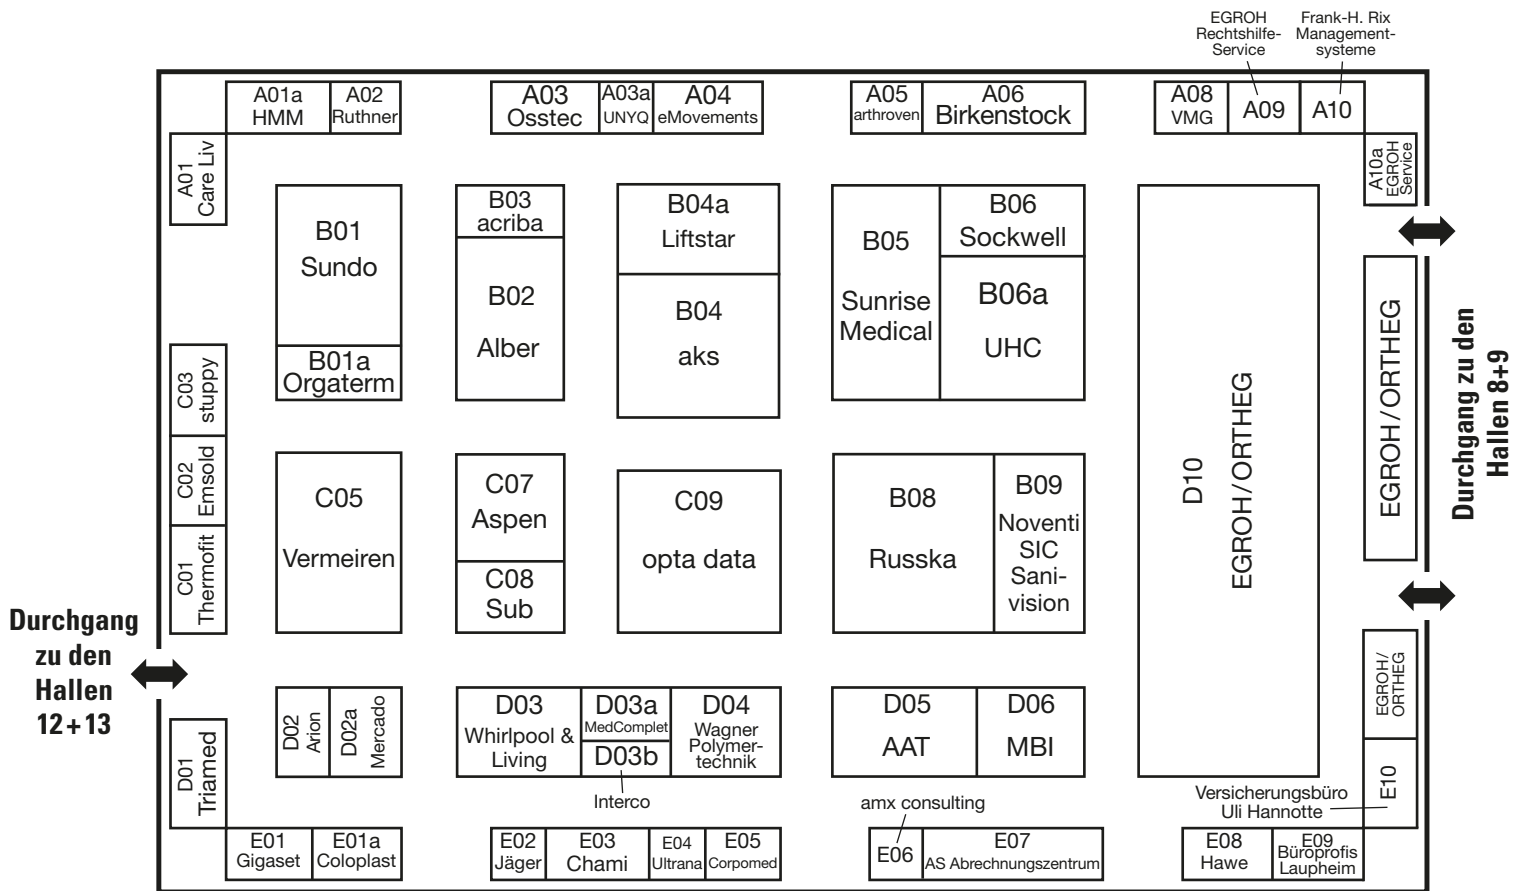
EGROH Rechtshilfe-Service

Frank-H. Rix Management-systeme

A01a HMM

A02 Ruthner

A03 Osstec

A03a UNYQ

A04 eMovements

A05 arthroven

A06 Birkenstock

A08 VMG

A09

A10

A10a EGROH Service

A01 Care Liv

B01 Sundo

B01a Orgaterm

B03 acriba

B02 Alber

B04a Liftstar

B04 aks

B05 Sunrise Medical

B06 Sockwell

B06a UHC

D10 EGROH/ORTHEG

EGROH/ORTHEG

Durchgang zu den Hallen 8+9

C03 stuppy

C02 Emsold

C01 Thermofit

C05 Vermeiren

C07 Aspen

C08 Sub

C09 opta data

B08 Russka

B09 Noventi SIC Sani-vision

Durchgang zu den Hallen 12+13

D02 Arion

D02a Mercado

D03 Whirlpool & Living

D03a MedComplet

D03b

D04 Wagner Polymer-technik

D05 AAT

D06 MBI

EGROH/ ORTHEG

E10

D01 Triamed

Interco

amx consulting

Versicherungsbüro Uli Hannotte

E01 Gigaset

E01a Coloplast

E02 Jäger

E03 Chami

E04 Ultrana

E05 Corpomed

E06

E07 AS Abrechnungszentrum

E08 Hawe

E09 Büroprofis Laupheim